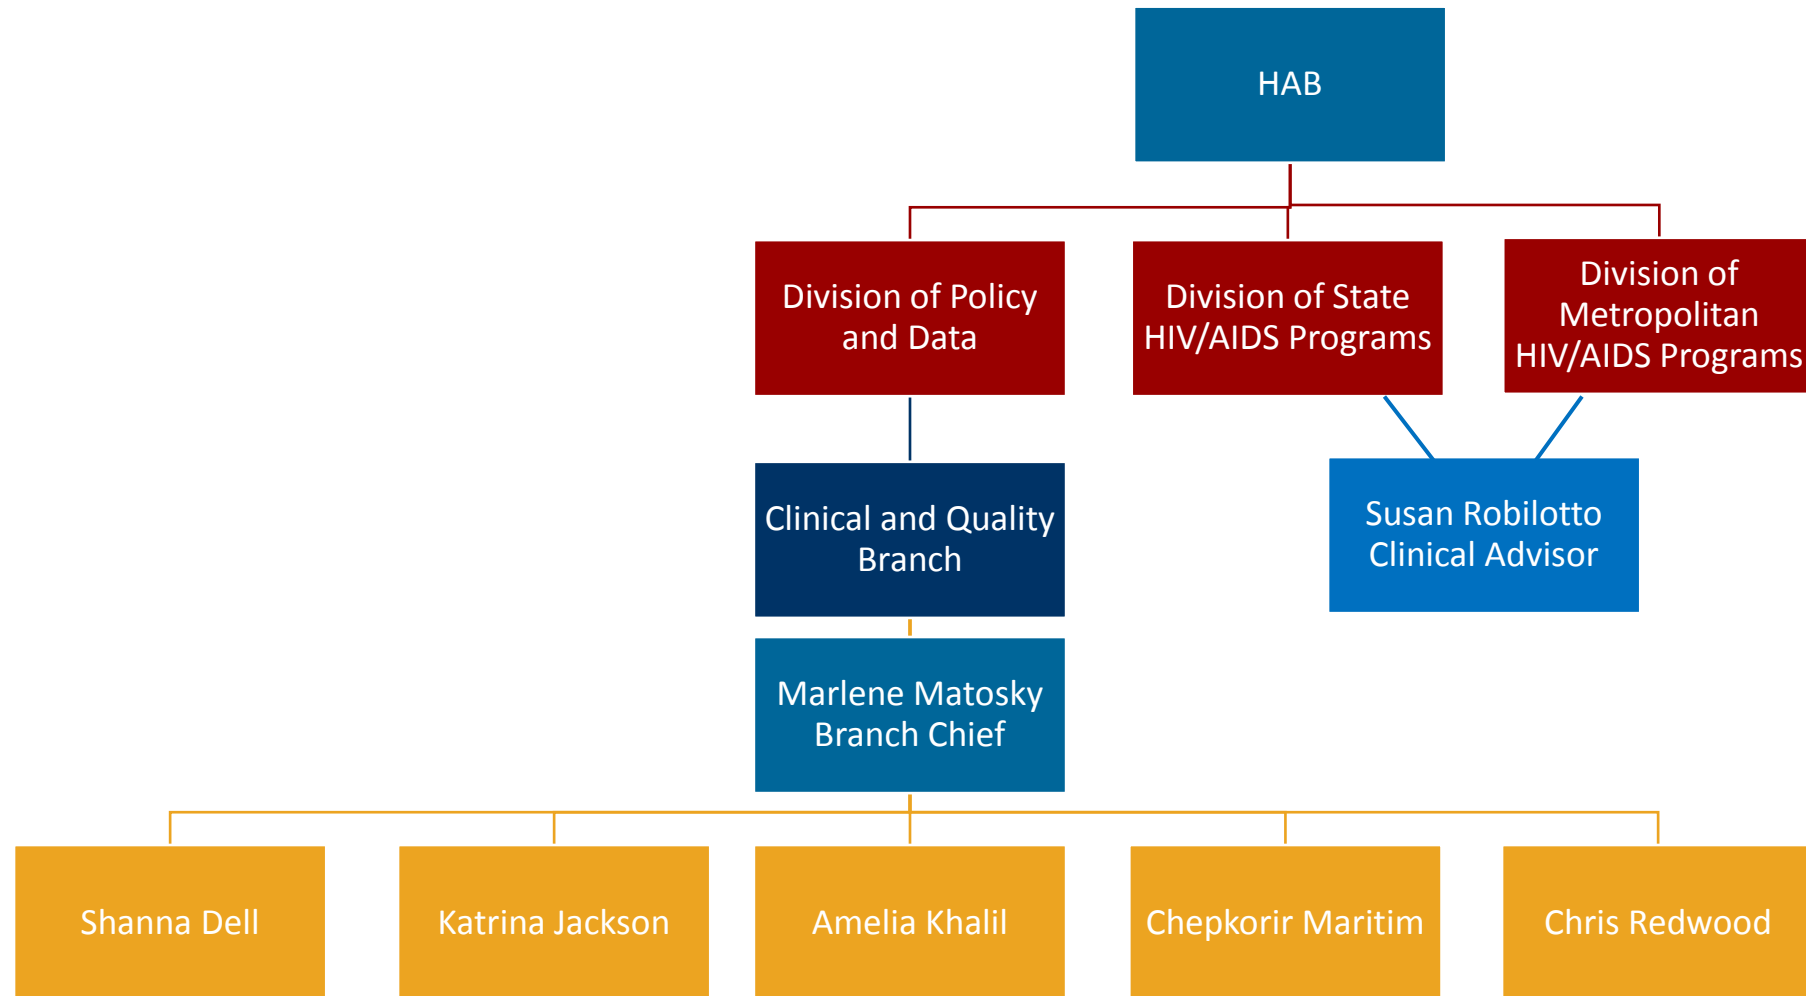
HAB

Division of Policy and Data

Division of State HIV/AIDS Programs

Division of Metropolitan HIV/AIDS Programs

Clinical and Quality Branch

Susan Robilotto Clinical Advisor

Marlene Matosky Branch Chief

Shanna Dell

Katrina Jackson

Amelia Khalil

Chepkorir Maritim

Chris Redwood